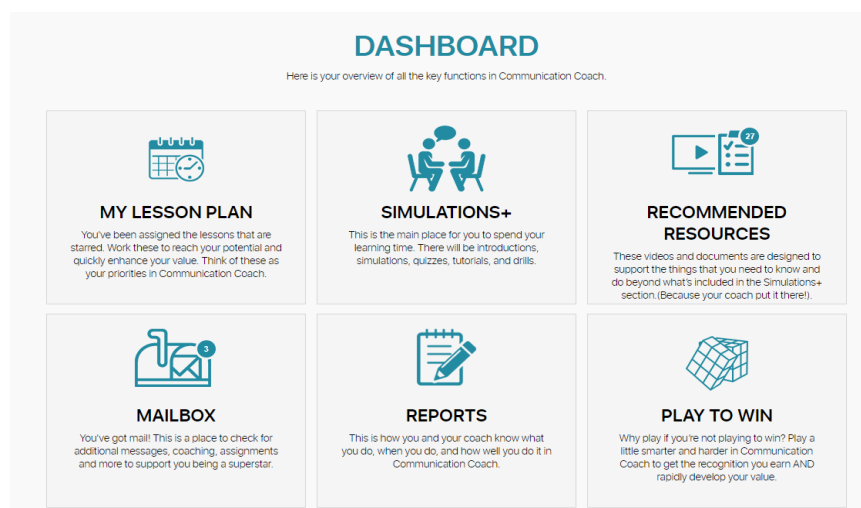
DASHBOARD

Here is your overview of all the key functions in Communication Coach.

MY LESSON PLAN

You've been assigned the lessons that are starred. Work these to reach your potential and quickly enhance your value. Think of these as your priorities in Communication Coach.

SIMULATIONS+

This is the main place for you to spend your learning time. There will be introductions, simulations, quizzes, tutorials, and drills.

27

RECOMMENDED RESOURCES

These videos and documents are designed to support the things that you need to know and do beyond what's included in the Simulations+ section.(Because your coach put it there!).

3

MAILBOX

You've got mail! This is a place to check for additional messages, coaching, assignments and more to support you being a superstar.

REPORTS

This is how you and your coach know what you do, when you do, and how well you do it in Communication Coach.

PLAY TO WIN

Why play if you're not playing to win? Play a little smarter and harder in Communication Coach to get the recognition you earn AND rapidly develop your value.